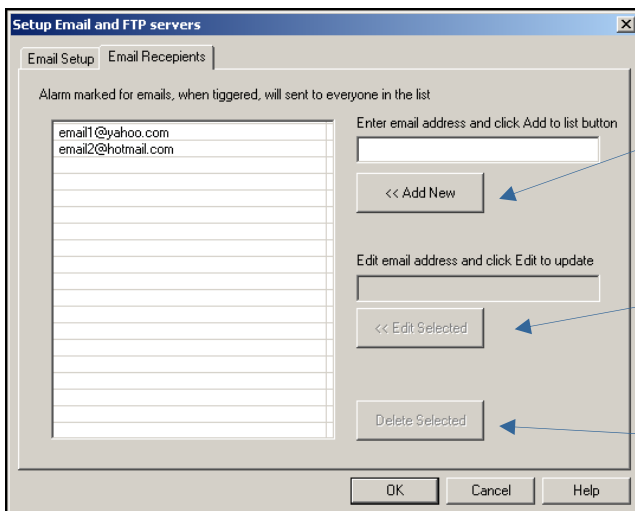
Setup Email and FTP servers

×

Email Setup

Email Recepients

Alarm marked for emails, when tiggered, will sent to everyone in the list

email1@yahoo.com
email2@hotmail.com

Enter email address and click Add to list button

<< Add New

Edit email address and click Edit to update

<< Edit Selected

Delete Selected

OK

Cancel

Help